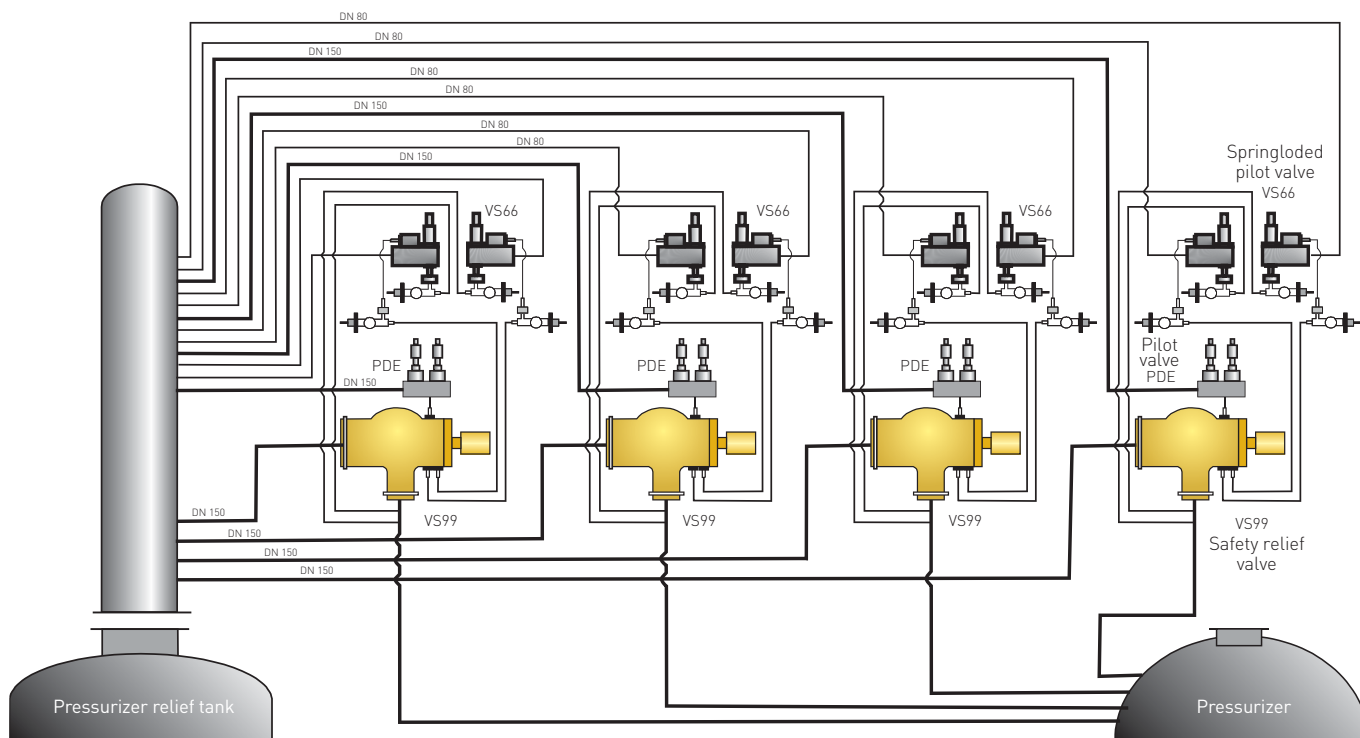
DN 80
DN 80
DN 150
DN 80
DN 80
DN 150
DN 80
DN 80
DN 150

Springloded pilot valve
VS66

VS66
VS66
VS66

PDE
DN 150
PDE
PDE
Pilot valve PDE

DN 150
DN 150
DN 150
DN 150

VS99
VS99
VS99
VS99
Safety relief valve

Pressurizer relief tank
Pressurizer